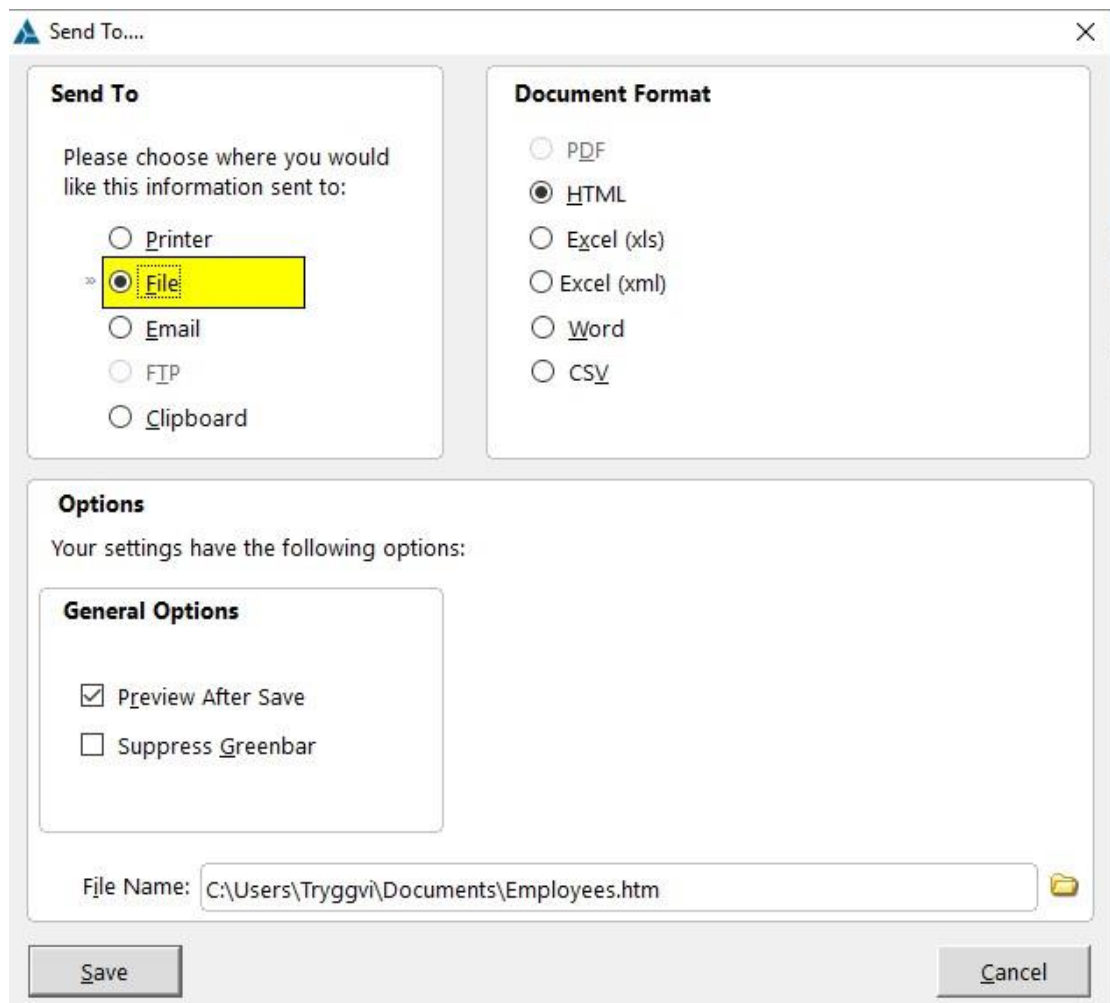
Send To....

Send To

Please choose where you would like this information sent to:

Printer

File

Email

FTP

Clipboard

Document Format

PDF

HTML

Excel (xls)

Excel (xml)

Word

CSV

Options

Your settings have the following options:

General Options

Preview After Save

Suppress Greenbar

File Name: C:\Users\Tryggvi\Documents\Employees.htm

Save

Cancel